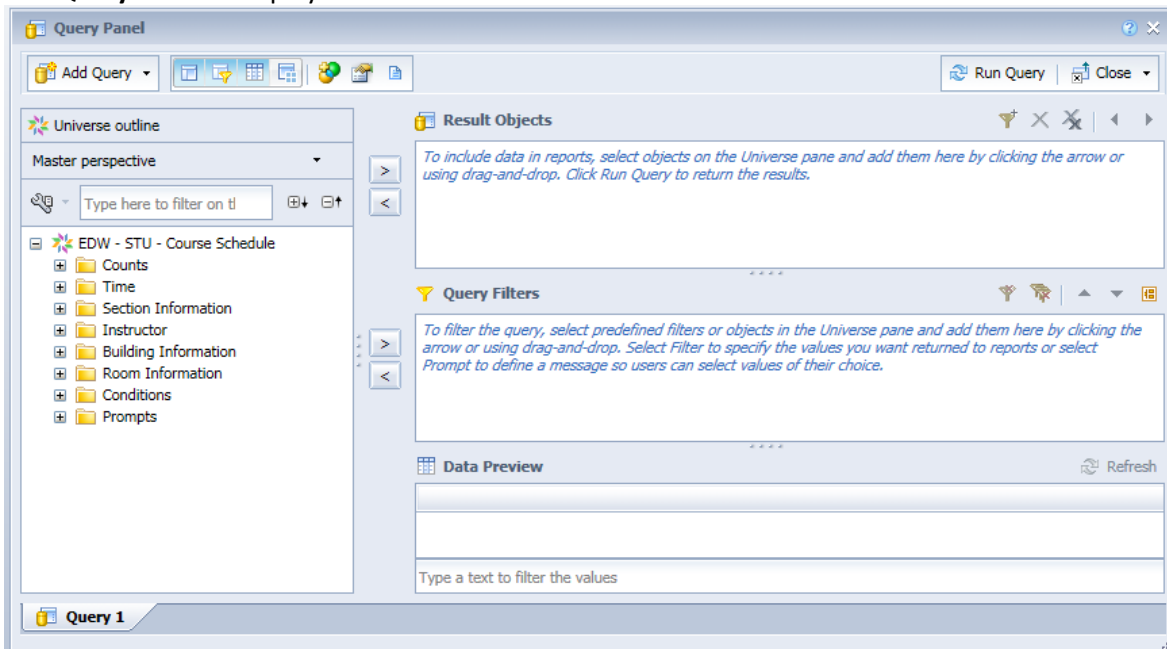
Query Panel

Add Query

Run Query

Close

Universe outline

Master perspective

Type here to filter on tl

EDW - STU - Course Schedule
Counts
Time
Section Information
Instructor
Building Information
Room Information
Conditions
Prompts

>
<

Result Objects

To include data in reports, select objects on the Universe pane and add them here by clicking the arrow or using drag-and-drop. Click Run Query to return the results.

>
<

Query Filters

To filter the query, select predefined filters or objects in the Universe pane and add them here by clicking the arrow or using drag-and-drop. Select Filter to specify the values you want returned to reports or select Prompt to define a message so users can select values of their choice.

Data Preview

Refresh

Type a text to filter the values

Query 1